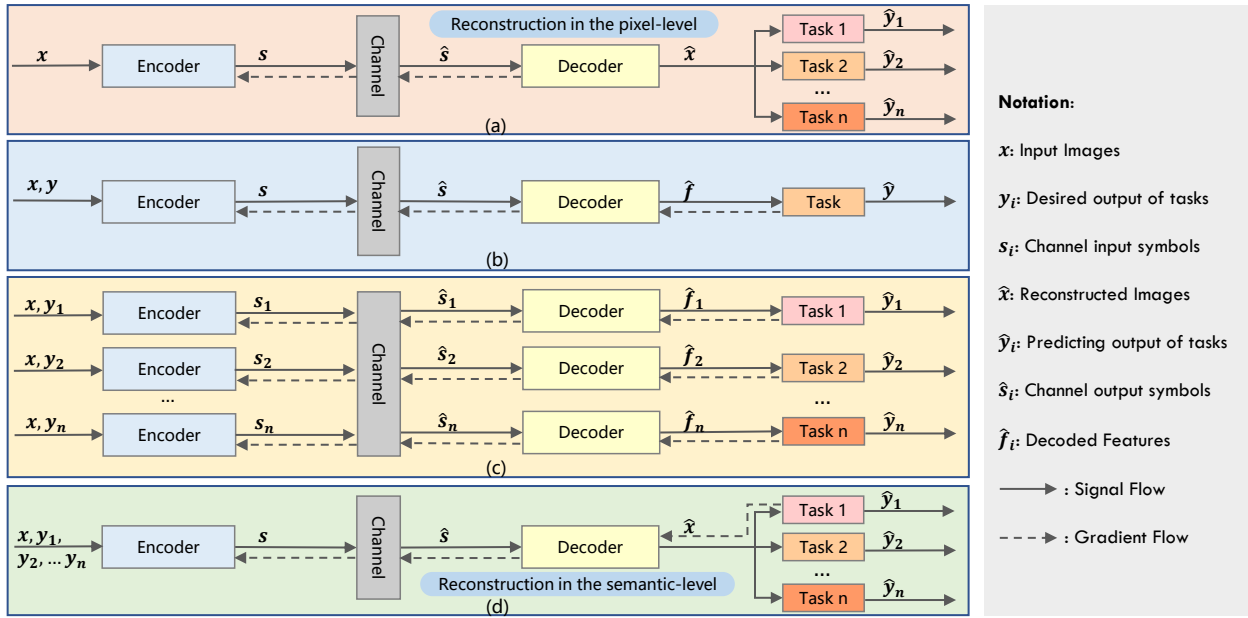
Reconstruction in the pixel-level

$x$ Encoder $s$ Channel $\hat{s}$ Decoder $\hat{x}$ Task 1 $\hat{y}_1$ Task 2 $\hat{y}_2$ ... Task n $\hat{y}_n$

(a)

$x, y$ Encoder $s$ Channel $\hat{s}$ Decoder $\hat{f}$ Task $\hat{y}$

(b)

$x, y_1$ Encoder $s_1$ $\hat{s}_1$ Decoder $\hat{f}_1$ Task 1 $\hat{y}_1$

$x, y_2$ Encoder $s_2$ Channel $\hat{s}_2$ Decoder $\hat{f}_2$ Task 2 $\hat{y}_2$

...

...

$x, y_n$ Encoder $s_n$ $\hat{s}_n$ Decoder $\hat{f}_n$ Task n $\hat{y}_n$

(c)

$x, y_1, y_2, \dots y_n$ Encoder $s$ Channel $\hat{s}$ Decoder $\hat{x}$ Task 1 $\hat{y}_1$ Task 2 $\hat{y}_2$ ... Task n $\hat{y}_n$

Reconstruction in the semantic-level

(d)

Notation:

$x$: Input Images

$y_i$: Desired output of tasks

$s_i$: Channel input symbols

$\hat{x}$: Reconstructed Images

$\hat{y}_i$: Predicting output of tasks

$\hat{s}_i$: Channel output symbols

$\hat{f}_i$: Decoded Features

: Signal Flow

: Gradient Flow